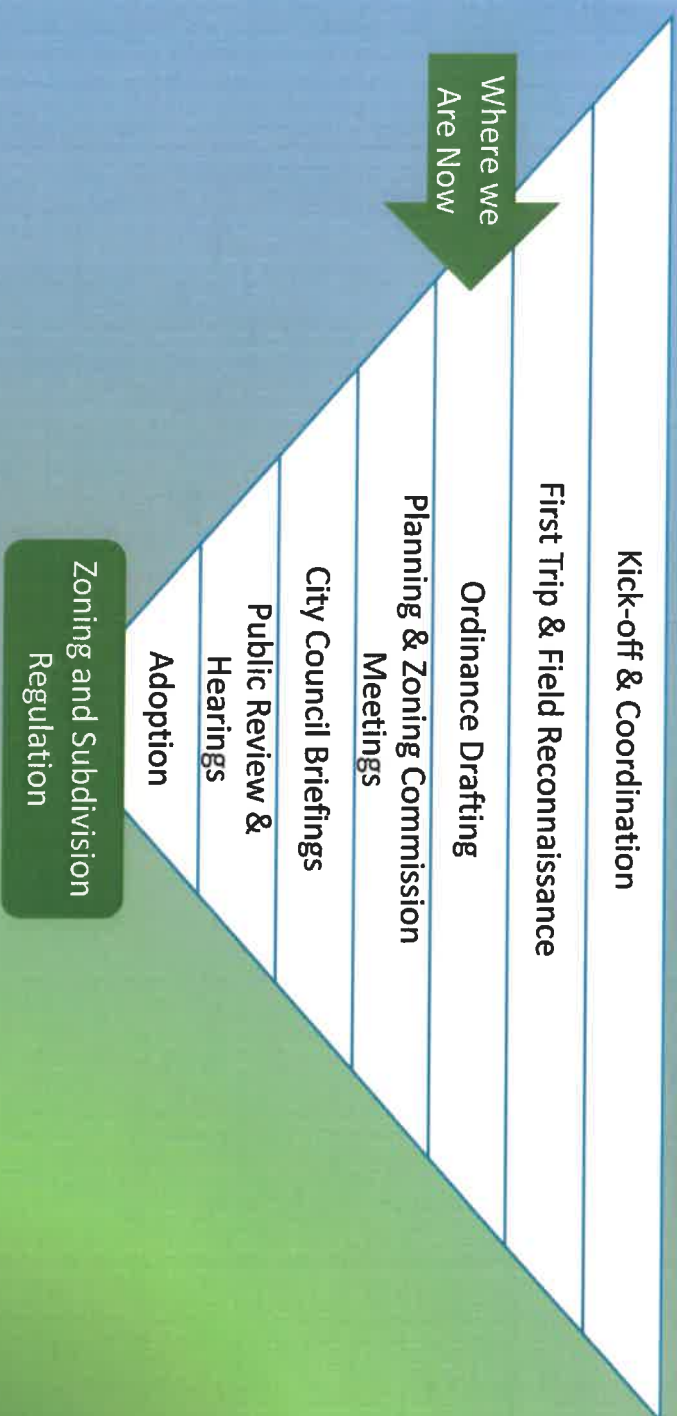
Where we Are Now

Kick-off & Coordination

First Trip & Field Reconnaissance

Ordinance Drafting

Planning & Zoning Commission Meetings

City Council Briefings

Public Review & Hearings

Adoption

Zoning and Subdivision Regulation